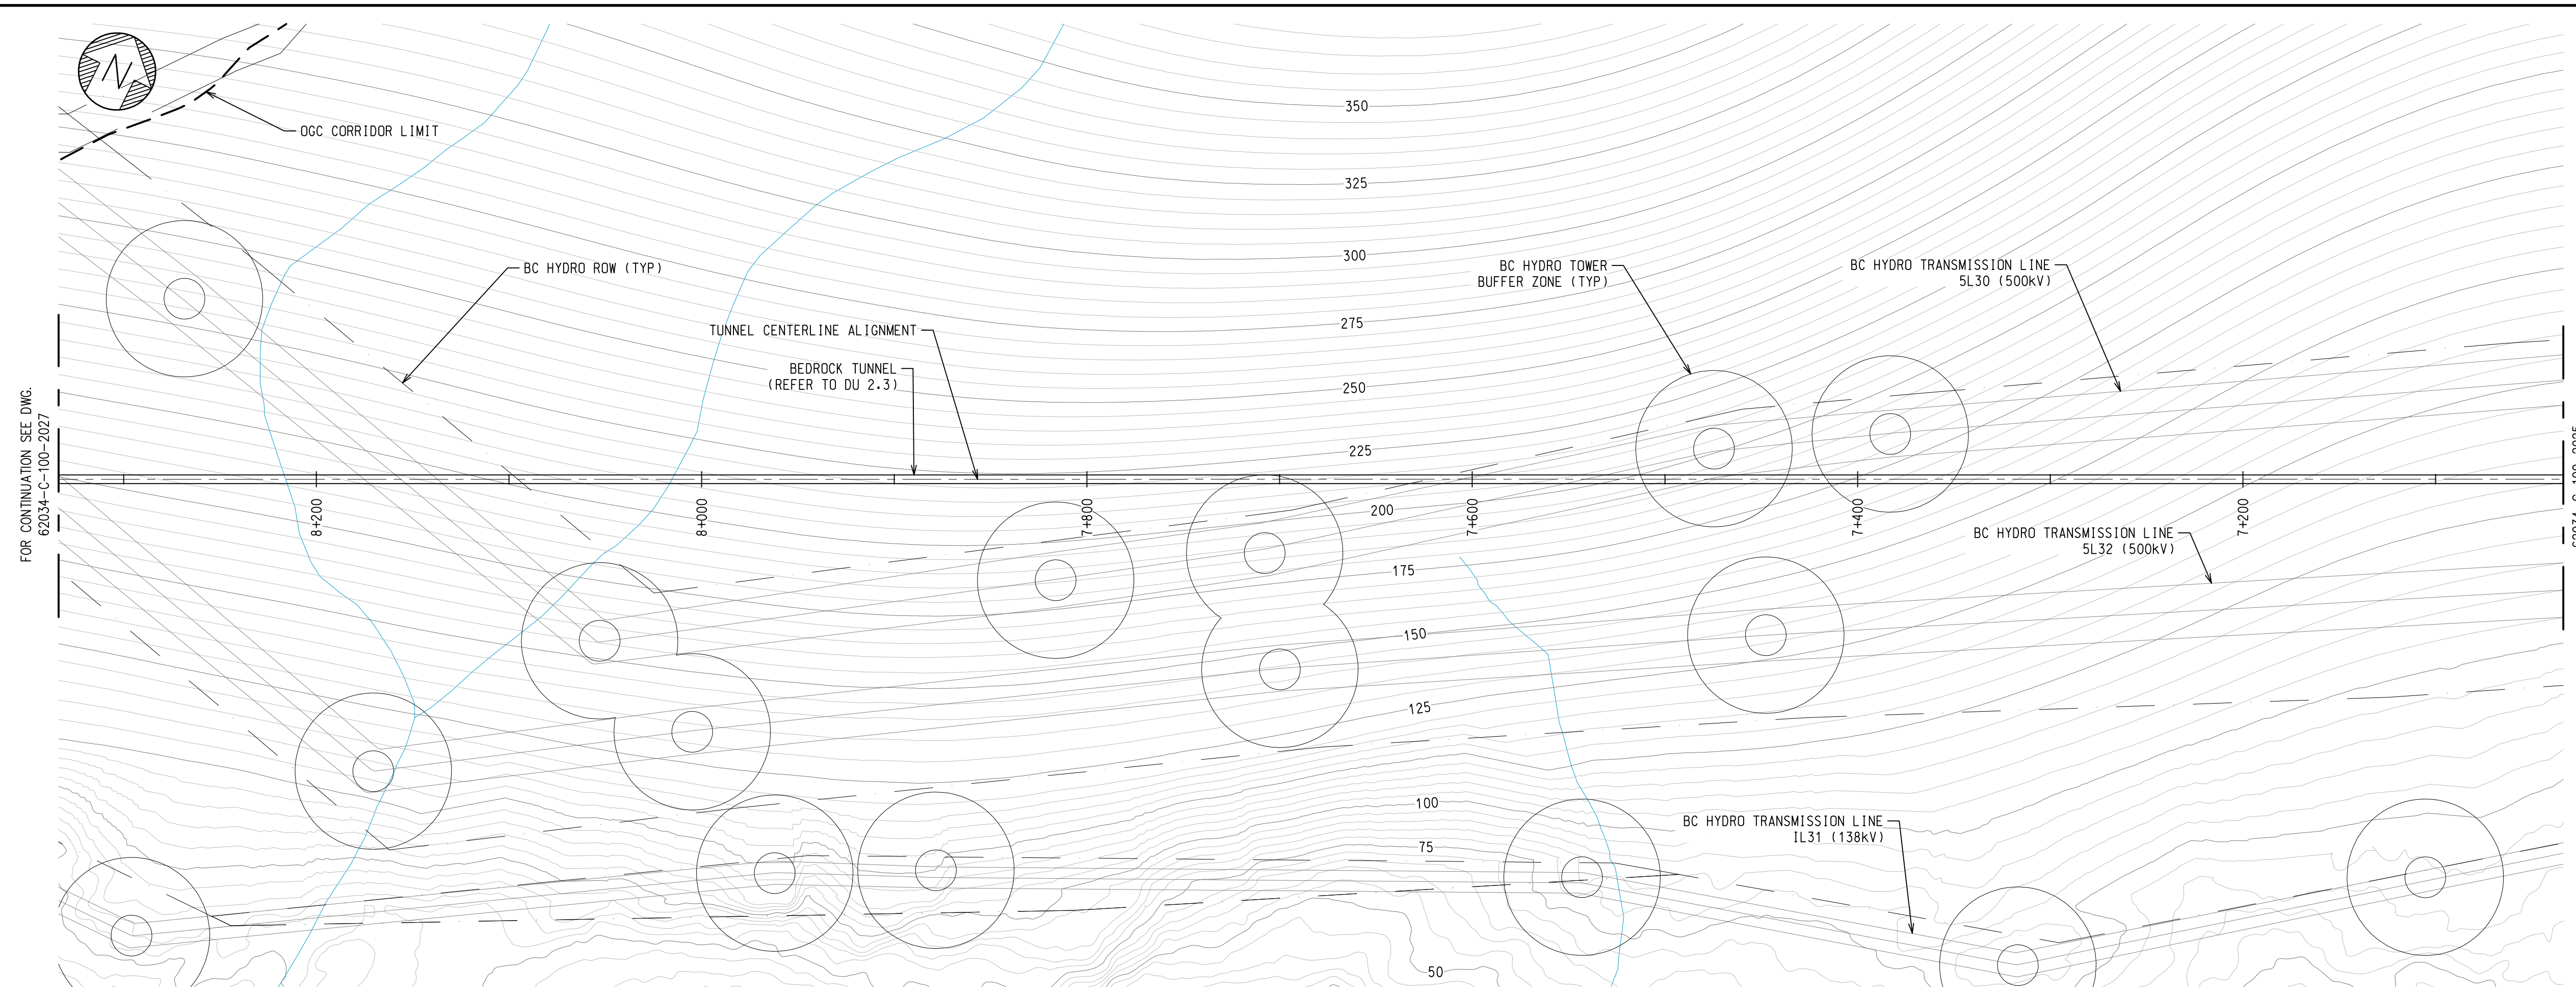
N

OGC CORRIDOR LIMIT

350

325

300

275

250

225

200

175

150

125

100

75

50

BC HYDRO ROW (TYP)

TUNNEL CENTERLINE ALIGNMENT

BEDROCK TUNNEL (REFER TO DU 2.3)

BC HYDRO TOWER BUFFER ZONE (TYP)

BC HYDRO TRANSMISSION LINE 5L30 (500kV)

BC HYDRO TRANSMISSION LINE 5L32 (500kV)

BC HYDRO TRANSMISSION LINE IL31 (138kV)

8+200

8+000

7+800

7+600

7+400

7+200

FOR CONTINUATION SEE DWG. 62034-C-100-2027

62034-C-100-2025